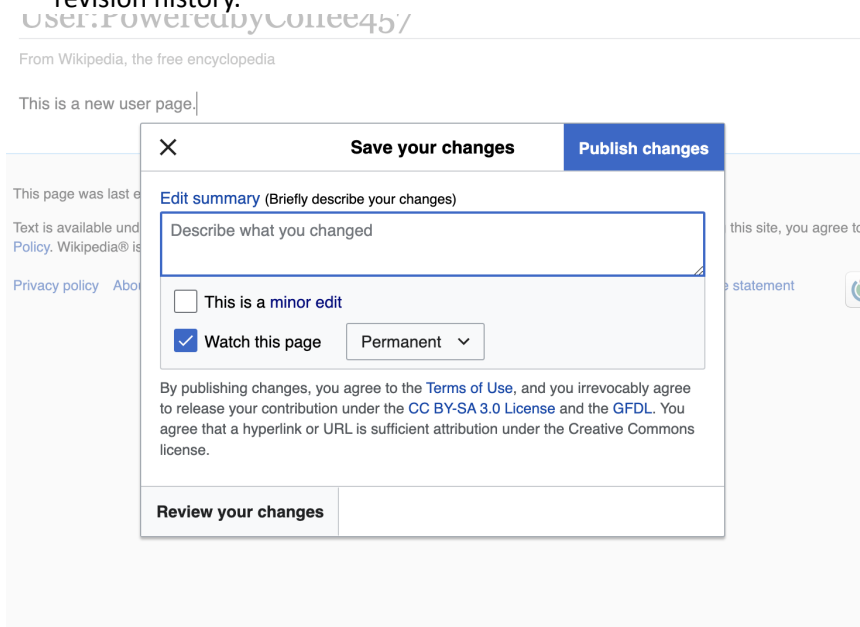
revision history.
User:PoweredbyCoffee457

From Wikipedia, the free encyclopedia

This is a new user page.

This page was last e

Text is available und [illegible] this site, you agree to Policy. Wikipedia® is

Privacy policy Abo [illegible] statement

×
Save your changes
Publish changes

Edit summary (Briefly describe your changes)

Describe what you changed

This is a minor edit

Watch this page
Permanent

By publishing changes, you agree to the Terms of Use, and you irrevocably agree to release your contribution under the CC BY-SA 3.0 License and the GFDL. You agree that a hyperlink or URL is sufficient attribution under the Creative Commons license.

Review your changes